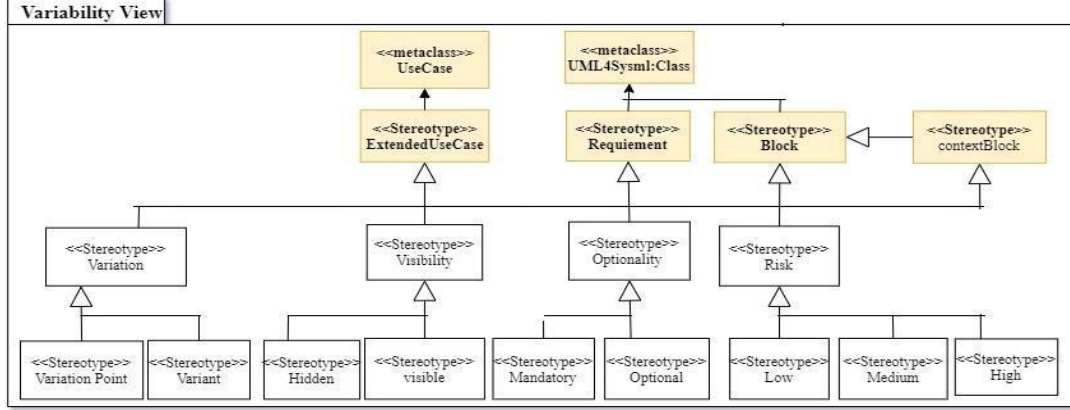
Variability View

<<metaclass>>
UseCase

<<metaclass>>
UML4Sysml:Class

<<Stereotype>>
ExtendedUseCase

<<Stereotype>>
Requiement

<<Stereotype>>
Block

<<Stereotype>>
contextBlock

<<Stereotype>>
Variation

<<Stereotype>>
Visibility

<<Stereotype>>
Optionality

<<Stereotype>>
Risk

<<Stereotype>>
Variation Point

<<Stereotype>>
Variant

<<Stereotype>>
Hidden

<<Stereotype>>
visible

<<Stereotype>>
Mandatory

<<Stereotype>>
Optional

<<Stereotype>>
Low

<<Stereotype>>
Medium

<<Stereotype>>
High